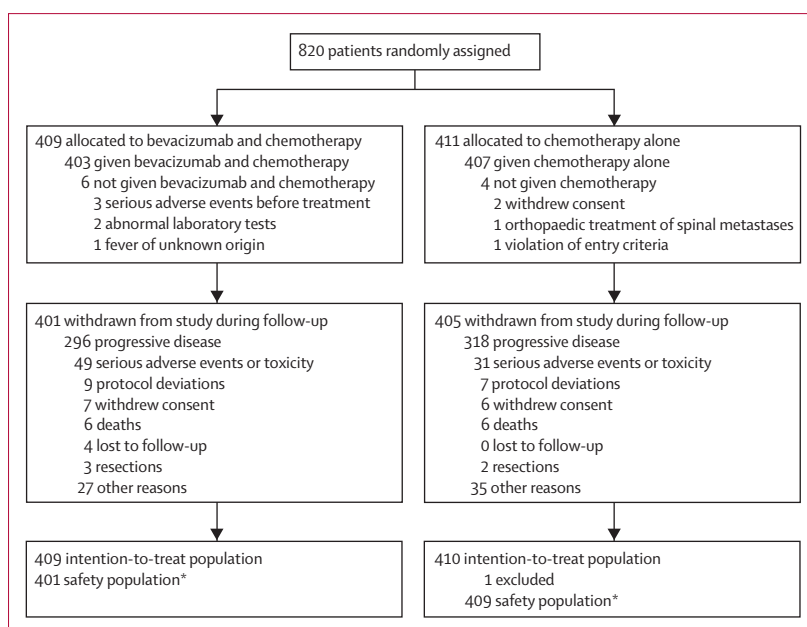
820 patients randomly assigned

409 allocated to bevacizumab and chemotherapy
403 given bevacizumab and chemotherapy
6 not given bevacizumab and chemotherapy
3 serious adverse events before treatment
2 abnormal laboratory tests
1 fever of unknown origin

411 allocated to chemotherapy alone
407 given chemotherapy alone
4 not given chemotherapy
2 withdrew consent
1 orthopaedic treatment of spinal metastases
1 violation of entry criteria

401 withdrawn from study during follow-up
296 progressive disease
49 serious adverse events or toxicity
9 protocol deviations
7 withdrew consent
6 deaths
4 lost to follow-up
3 resections
27 other reasons

405 withdrawn from study during follow-up
318 progressive disease
31 serious adverse events or toxicity
7 protocol deviations
6 withdrew consent
6 deaths
0 lost to follow-up
2 resections
35 other reasons

409 intention-to-treat population
401 safety population*

410 intention-to-treat population
1 excluded
409 safety population*